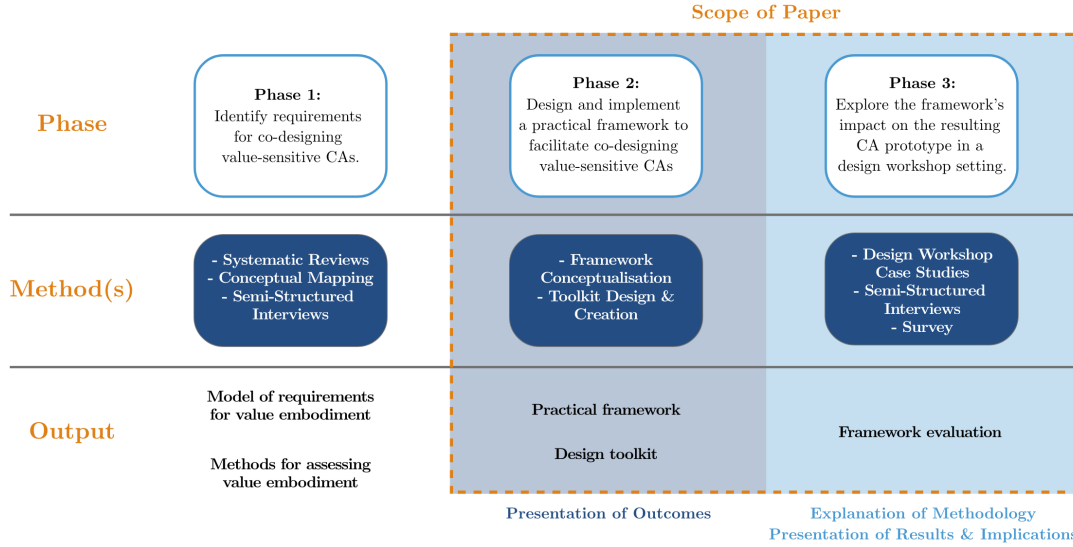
Scope of Paper

Phase

Phase 1:
Identify requirements for co-designing value-sensitive CAs.

Phase 2:
Design and implement a practical framework to facilitate co-designing value-sensitive CAs

Phase 3:
Explore the framework's impact on the resulting CA prototype in a design workshop setting.

Method(s)

- Systematic Reviews
- Conceptual Mapping
- Semi-Structured Interviews

- Framework Conceptualisation
- Toolkit Design & Creation

- Design Workshop Case Studies
- Semi-Structured Interviews
- Survey

Output

Model of requirements for value embodiment

Methods for assessing value embodiment

Practical framework

Design toolkit

Framework evaluation

Presentation of Outcomes

Explanation of Methodology
Presentation of Results & Implications